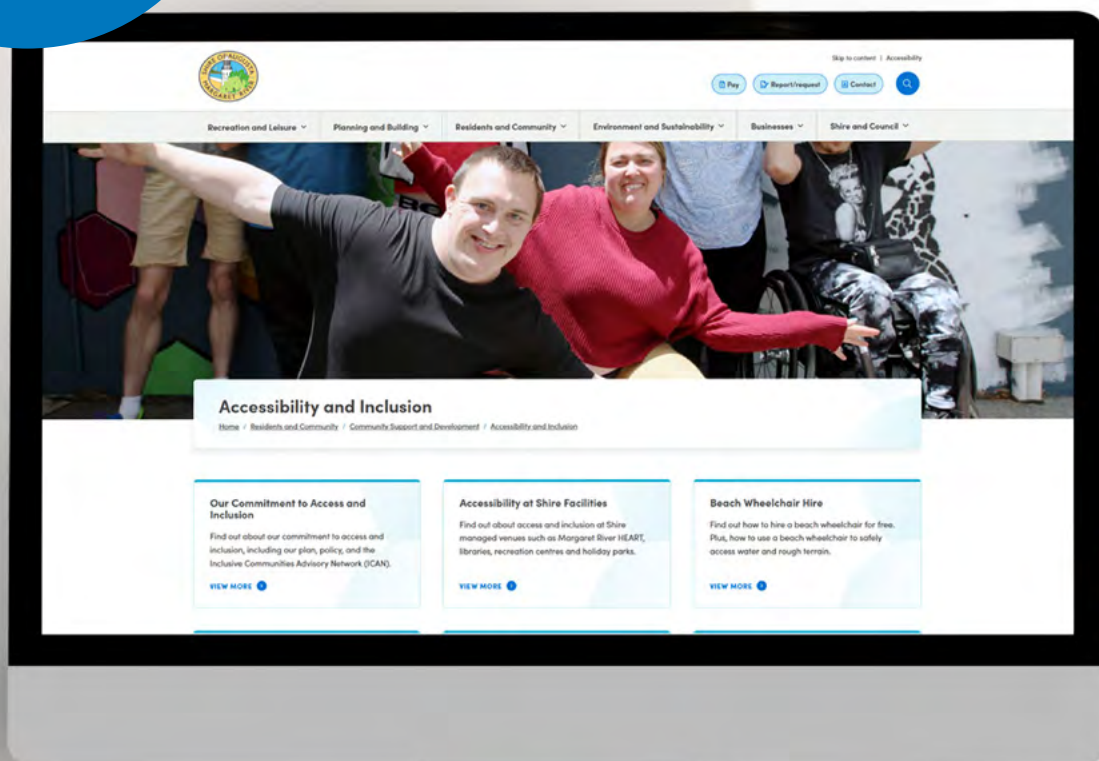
SHIRE OF AUGUSTA MARGARET RIVER

Skip to content | Accessibility

Pay Report/request Contact

Recreation and Leisure
Planning and Building
Residents and Community
Environment and Sustainability
Businesses
Shire and Council

Accessibility and Inclusion

Home / Residents and Community / Community Support and Development / Accessibility and Inclusion

Our Commitment to Access and Inclusion

Find out about our commitment to access and inclusion, including our plan, policy, and the Inclusive Communities Advisory Network (ICAN).

VIEW MORE

Accessibility at Shire Facilities

Find out about access and inclusion at Shire managed venues such as Margaret River HEART, libraries, recreation centres and holiday parks.

VIEW MORE

Beach Wheelchair Hire

Find out how to hire a beach wheelchair for free. Plus, how to use a beach wheelchair to safely access water and rough terrain.

VIEW MORE